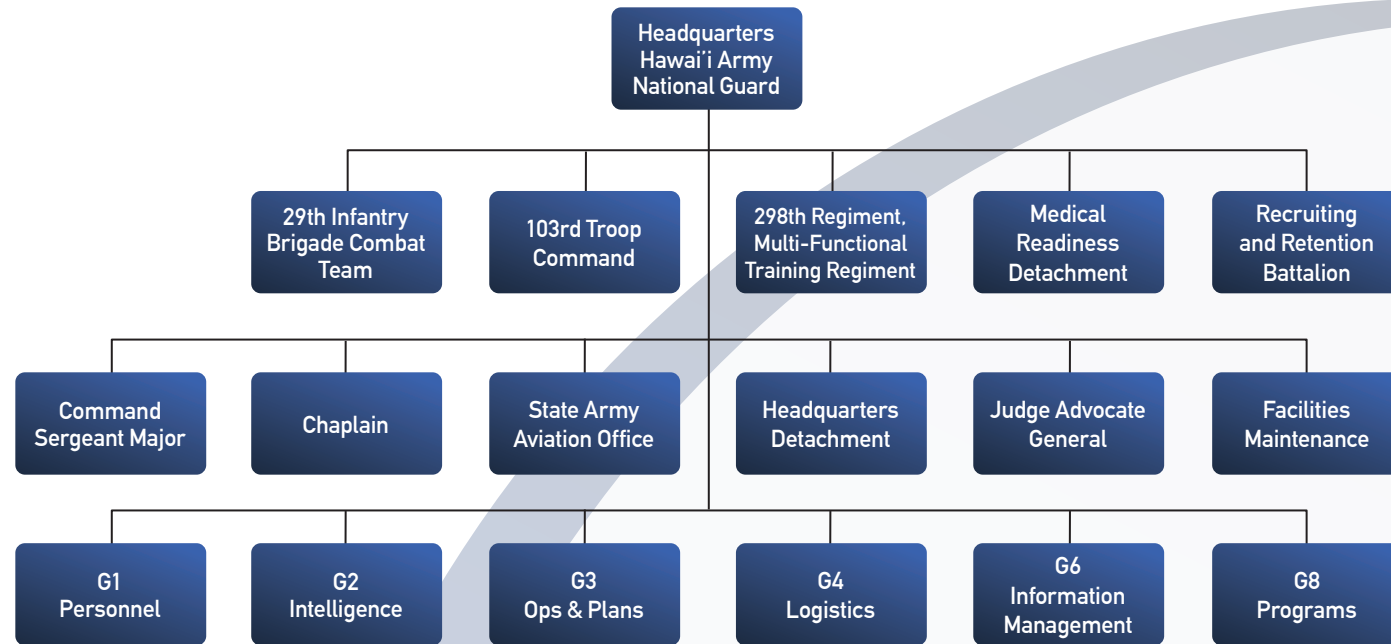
Headquarters
Hawai'i Army
National Guard

29th Infantry Brigade Combat Team

103rd Troop Command

298th Regiment, Multi-Functional Training Regiment

Medical Readiness Detachment

Recruiting and Retention Battalion

Command Sergeant Major

Chaplain

State Army Aviation Office

Headquarters Detachment

Judge Advocate General

Facilities Maintenance

G1
Personnel

G2
Intelligence

G3
Ops & Plans

G4
Logistics

G6
Information Management

G8
Programs